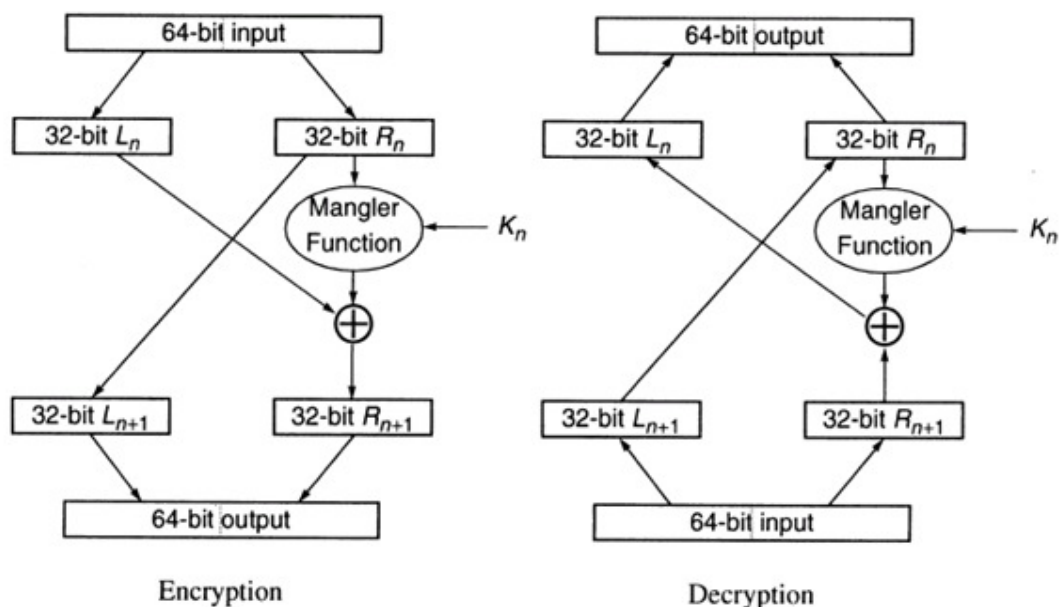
64-bit input

32-bit $L_n$

32-bit $R_n$

Mangler Function

$K_n$

$\oplus$

32-bit $L_{n+1}$

32-bit $R_{n+1}$

64-bit output

Encryption

64-bit output

32-bit $L_n$

32-bit $R_n$

Mangler Function

$K_n$

$\oplus$

32-bit $L_{n+1}$

32-bit $R_{n+1}$

64-bit input

Decryption